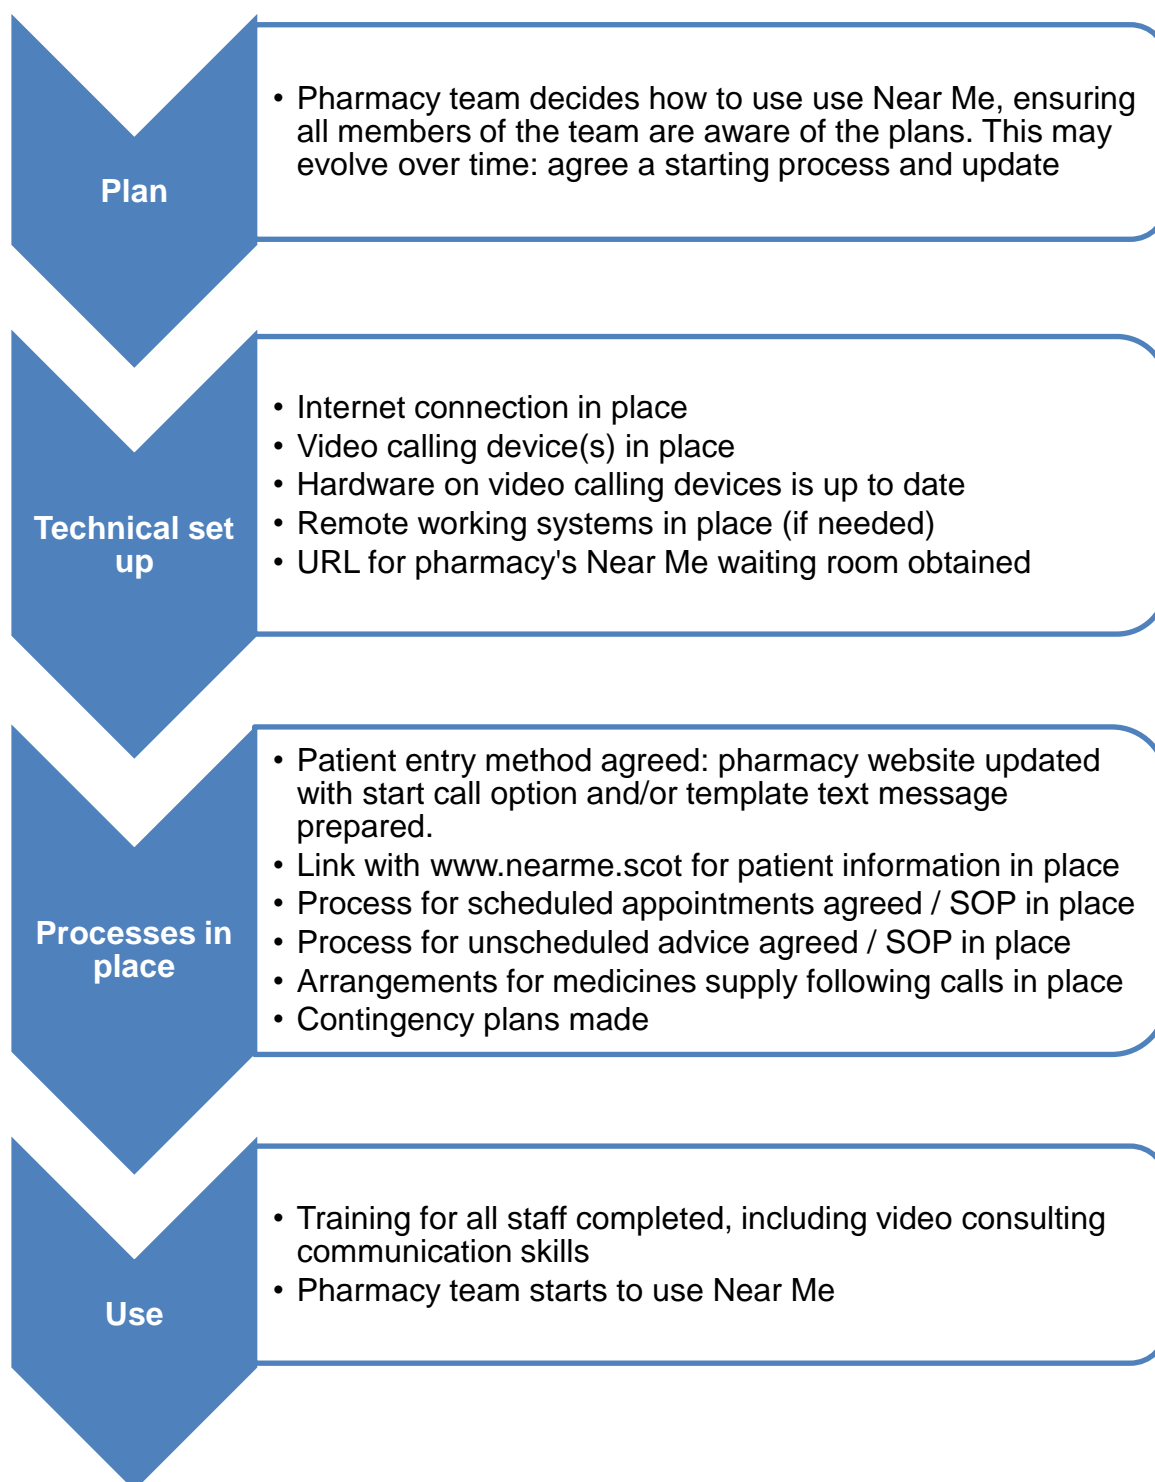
Plan

• Pharmacy team decides how to use use Near Me, ensuring all members of the team are aware of the plans. This may evolve over time: agree a starting process and update

Technical set up

• Internet connection in place
• Video calling device(s) in place
• Hardware on video calling devices is up to date
• Remote working systems in place (if needed)
• URL for pharmacy's Near Me waiting room obtained

Processes in place

• Patient entry method agreed: pharmacy website updated with start call option and/or template text message prepared.
• Link with www.nearme.scot for patient information in place
• Process for scheduled appointments agreed / SOP in place
• Process for unscheduled advice agreed / SOP in place
• Arrangements for medicines supply following calls in place
• Contingency plans made

Use

• Training for all staff completed, including video consulting communication skills
• Pharmacy team starts to use Near Me